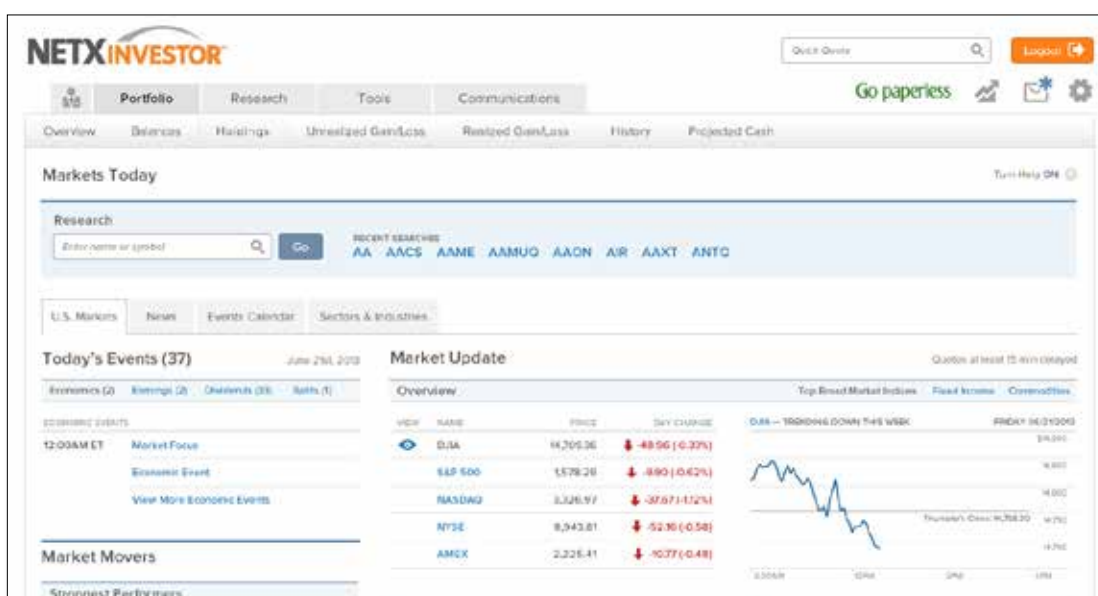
NETXINVESTOR

Quick Quote

Logout

Portfolio Research Tools Communications

Go paperless

Overview Balances Holdings Unrealized Gain/Loss Realized Gain/Loss History Projected Cash

Markets Today

Turn Help ON

Research

Enter name or symbol

Go

RECENT SEARCHES

AA AACS AAME AAMUQ AAON AIR AAXT ANTC

U.S. Markets News Events Calendar Sectors & Industries

Today's Events (37)

June 21st, 2013

Economics (2) Earnings (2) Dividends (33) Splits (1)

ECONOMIC EVENTS

12:00AM ET Market Focus

Economic Event

View More Economic Events

Market Movers

Strongest Performers

Market Update

Quotes at least 15 min delayed

Overview

Top Broad Market Indices Fixed Income Commodities

| VIEW | NAME | PRICE | DAY CHANGE |
|---|---|---|---|
| | DJIA | 14,705.36 | -48.96 (-0.33%) |
| | S&P 500 | 1,578.26 | -9.90 (-0.62%) |
| | NASDAQ | 3,326.97 | -37.67 (-1.12%) |
| | NYSE | 8,943.81 | -52.16 (-0.58) |
| | AMEX | 2,226.41 | -10.77 (-0.48) |

DJIA — TRENDING DOWN THIS WEEK

FRIDAY 06/21/2013

Thursday's Close 14,758.30

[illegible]